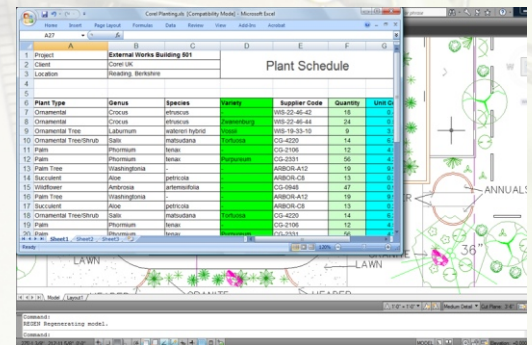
Corel Planting.xls [Compatibility Mode] - Microsoft Excel

Home Insert Page Layout Formulas Data Review View Add-Ins Acrobat

A27

| | A | B | C | D | E | F | G |
|---|---|---|---|---|---|---|---|
| 1 | Project | External Works Building 501 | | | | | |
| 2 | Client | Corel UK | | Plant Schedule | | | |
| 3 | Location | Reading, Berkshire | | | | | |
| 4 | | | | | | | |
| 5 | | | | | | | |
| 6 | Plant Type | Genus | Species | Variety | Supplier Code | Quantity | Unit C |
| 7 | Ornamental | Crocus | etruscus | | WIS-22-46-42 | 18 | |
| 8 | Ornamental | Crocus | etruscus | Zwanenburg | WIS-22-46-44 | 24 | |
| 9 | Ornamental Tree | Laburnum | wateron hybrid | Vossii | WIS-19-33-10 | 9 | |
| 10 | Ornamental Tree/Shrub | Salix | matsudana | Tortuosa | CG-4220 | 14 | |
| 11 | Palm | Phormium | tenax | | CG-2106 | 12 | |
| 12 | Palm | Phormium | tenax | Purpureum | CG-2331 | 56 | |
| 13 | Palm Tree | Washingtonia | - | | ARBOR-A12 | 19 | |
| 14 | Succulent | Aloe | petricola | | ARBOR-C8 | 13 | |
| 15 | Wildflower | Ambrosia | artemisiifolia | | CG-0948 | 47 | |
| 16 | Palm Tree | Washingtonia | - | | ARBOR-A12 | 19 | |
| 17 | Succulent | Aloe | petricola | | ARBOR-C8 | 13 | |
| 18 | Ornamental Tree/Shrub | Salix | matsudana | Tortuosa | CG-4220 | 14 | |
| 19 | Palm | Phormium | tenax | | CG-2106 | 12 | |
| 20 | Palm | Phormium | tenax | Purpureum | CG-2331 | 56 | |

Sheet1 Sheet2 Sheet3

Ready

LAWN
LAWN
ANNUALS
36"
GRANITE
HEADER

Model Layout1

Command:
REGEN Regenerating model.
Command: